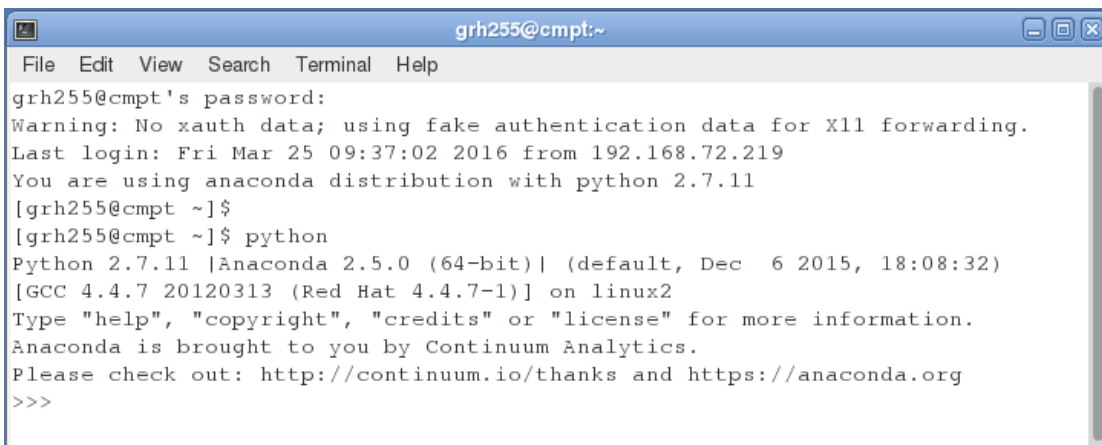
grh255@cmpt:~

File Edit View Search Terminal Help

grh255@cmpt's password:
Warning: No xauth data; using fake authentication data for X11 forwarding.
Last login: Fri Mar 25 09:37:02 2016 from 192.168.72.219
You are using anaconda distribution with python 2.7.11
[grh255@cmpt ~]$
[grh255@cmpt ~]$ python
Python 2.7.11 |Anaconda 2.5.0 (64-bit)| (default, Dec 6 2015, 18:08:32)
[GCC 4.4.7 20120313 (Red Hat 4.4.7-1)] on linux2
Type "help", "copyright", "credits" or "license" for more information.
Anaconda is brought to you by Continuum Analytics.
Please check out: http://continuum.io/thanks and https://anaconda.org
>>>